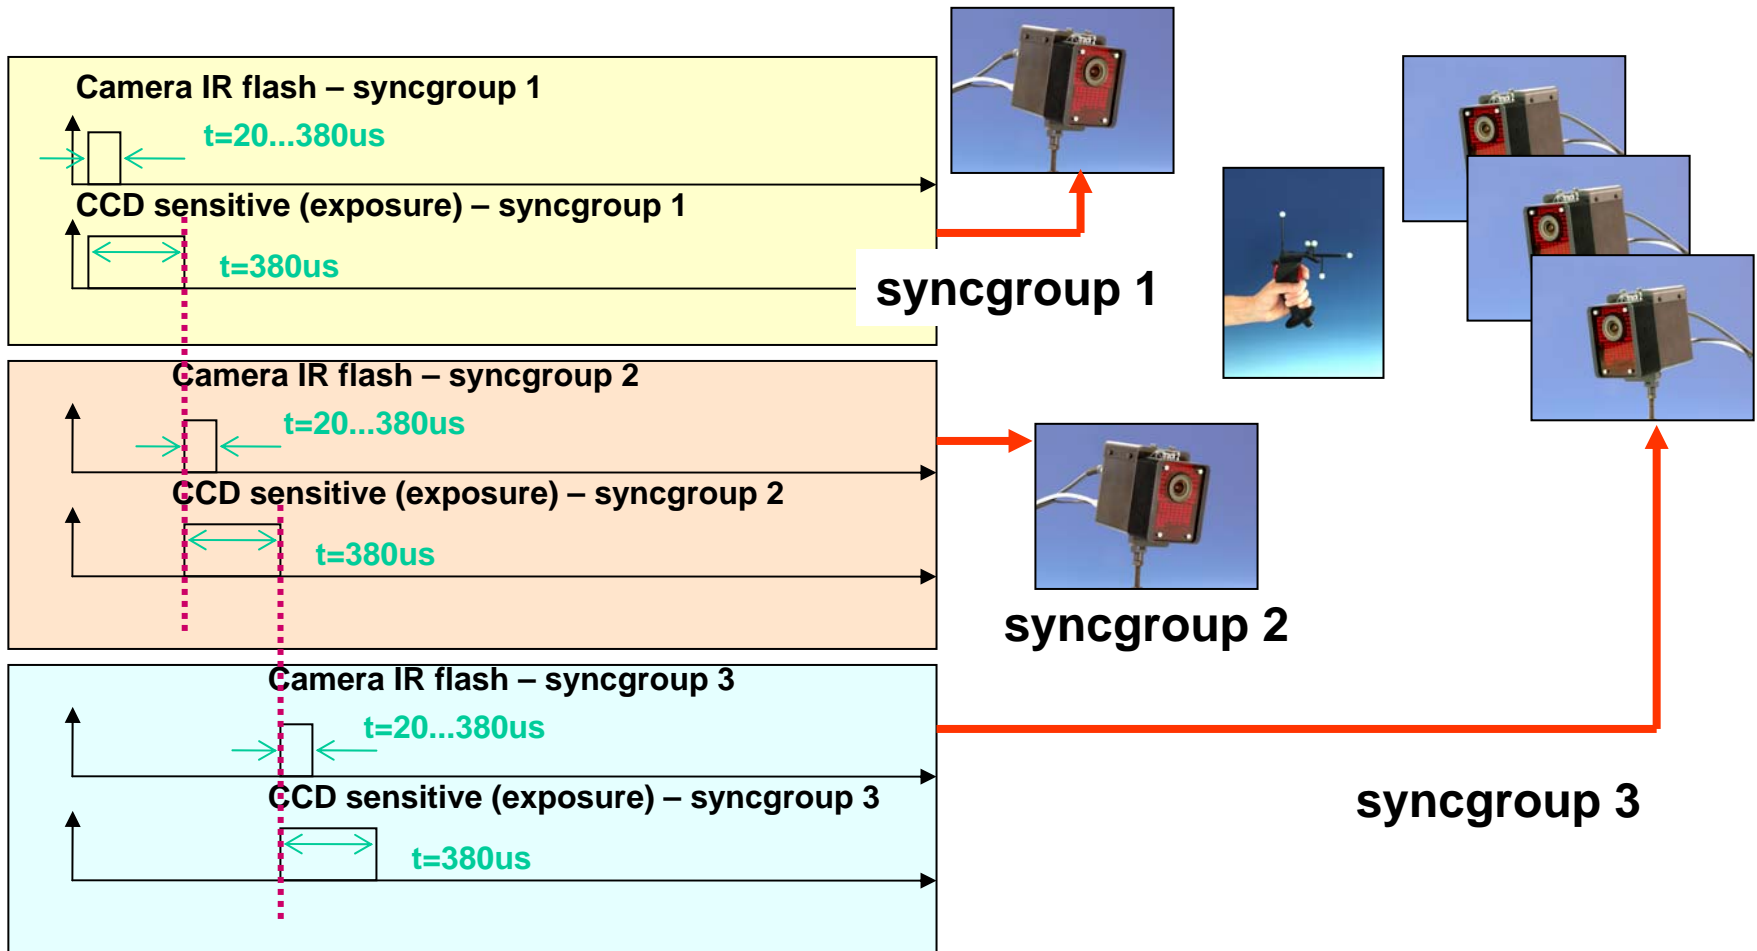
Camera IR flash – syncgroup 1

t=20...380us

CCD sensitive (exposure) – syncgroup 1

t=380us

syncgroup 1

Camera IR flash – syncgroup 2

t=20...380us

CCD sensitive (exposure) – syncgroup 2

t=380us

syncgroup 2

Camera IR flash – syncgroup 3

t=20...380us

CCD sensitive (exposure) – syncgroup 3

t=380us

syncgroup 3